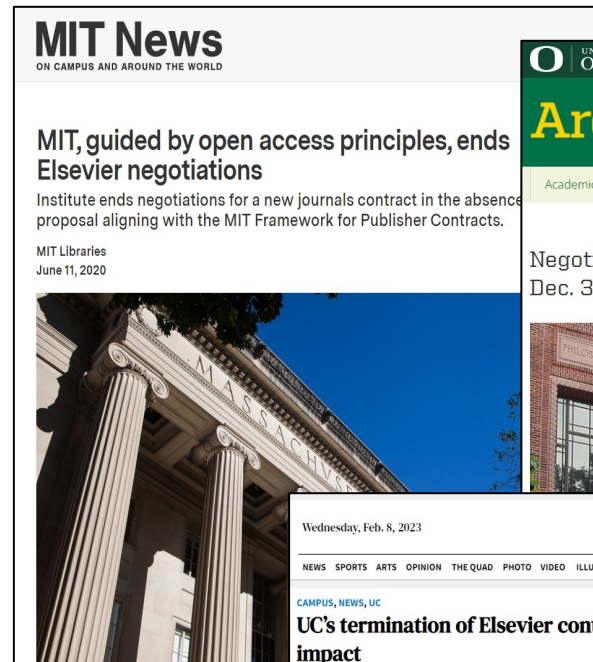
MIT News
ON CAMPUS AND AROUND THE WORLD

MIT, guided by open access principles, ends Elsevier negotiations

Institute ends negotiations for a new journals contract in the absence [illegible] proposal aligning with the MIT Framework for Publisher Contracts.

MIT Libraries
June 11, 2020

MASSACHUS

O UN O

Ar

Academic

Negot
Dec. 3

PHILOS

Wednesday, Feb. 8, 2023

NEWS SPORTS ARTS OPINION THE QUAD PHOTO VIDEO ILLU

CAMPUS, NEWS, UC

UC's termination of Elsevier cont impact